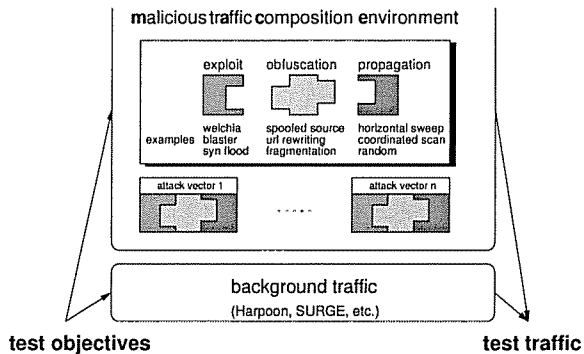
malicious traffic composition environment

exploit

obfuscation

propagation

examples

welchia
blaster
syn flood

spoofed source
url rewriting
fragmentation

horizontal sweep
coordinated scan
random

attack vector 1

.....

attack vector n

background traffic

(Harpoon, SURGE, etc.)

test objectives

test traffic